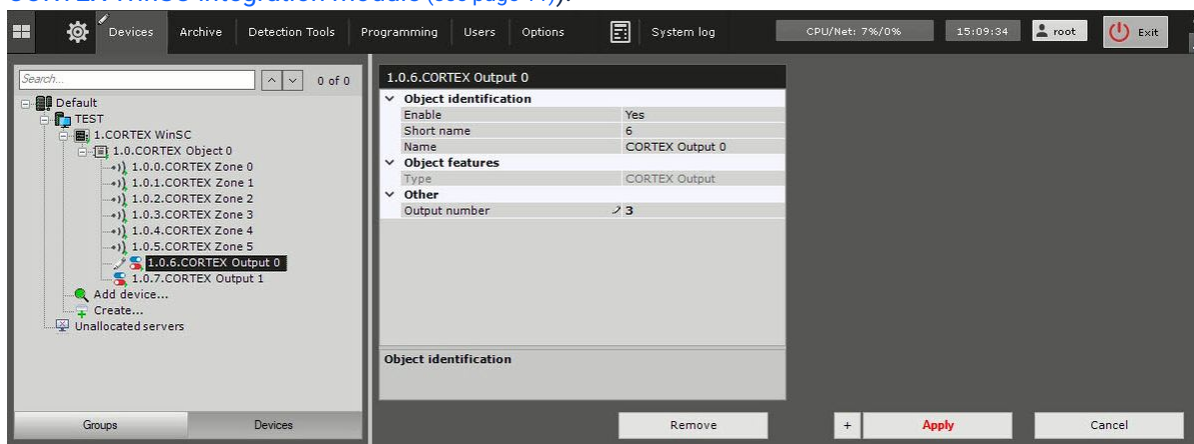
CORTEX WinSC integration module (see page 11).

Devices Archive Detection Tools Programming Users Options System log CPU/Net: 7%/0% 15:09:34 root Exit

Search... 0 of 0

Default
TEST
1.CORTEX WinSC
1.0.CORTEX Object 0
1.0.0.CORTEX Zone 0
1.0.1.CORTEX Zone 1
1.0.2.CORTEX Zone 2
1.0.3.CORTEX Zone 3
1.0.4.CORTEX Zone 4
1.0.5.CORTEX Zone 5
1.0.6.CORTEX Output 0
1.0.7.CORTEX Output 1
Add device...
Create...
Unallocated servers

1.0.6.CORTEX Output 0

| Object identification | |
|---|---|
| Enable | Yes |
| Short name | 6 |
| Name | CORTEX Output 0 |
| Object features | |
| Type | CORTEX Output |
| Other | |
| Output number | 3 |

Object identification

Groups Devices

Remove + Apply Cancel